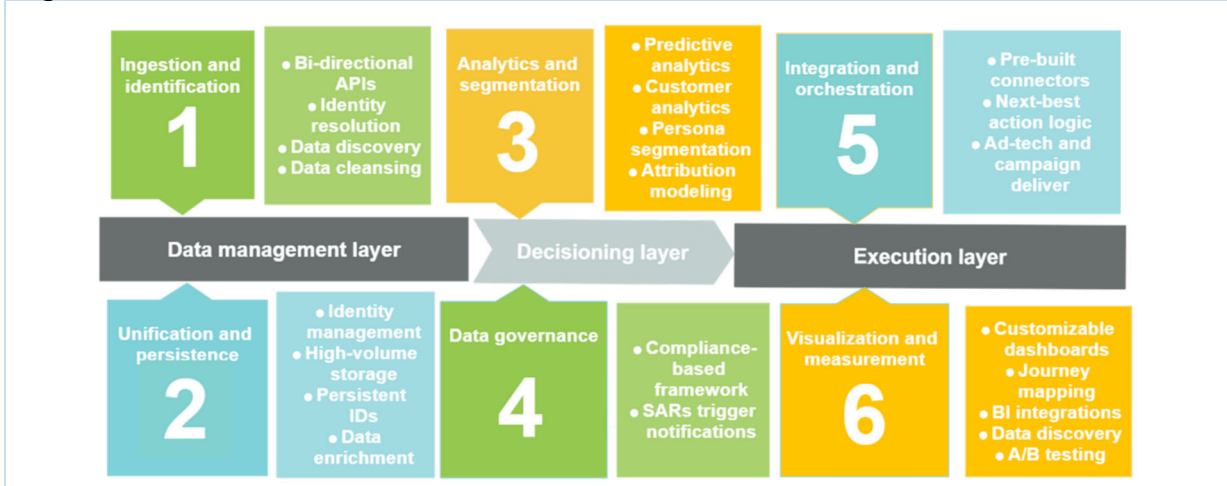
Ingestion and identification

1

• Bi-directional APIs
• Identity resolution
• Data discovery
• Data cleansing

Analytics and segmentation

3

• Predictive analytics
• Customer analytics
• Persona segmentation
• Attribution modeling

Integration and orchestration

5

• Pre-built connectors
• Next-best action logic
• Ad-tech and campaign deliver

Data management layer

Decisioning layer

Execution layer

Unification and persistence

2

• Identity management
• High-volume storage
• Persistent IDs
• Data enrichment

Data governance

4

• Compliance-based framework
• SARs trigger notifications

Visualization and measurement

6

• Customizable dashboards
• Journey mapping
• BI integrations
• Data discovery
• A/B testing